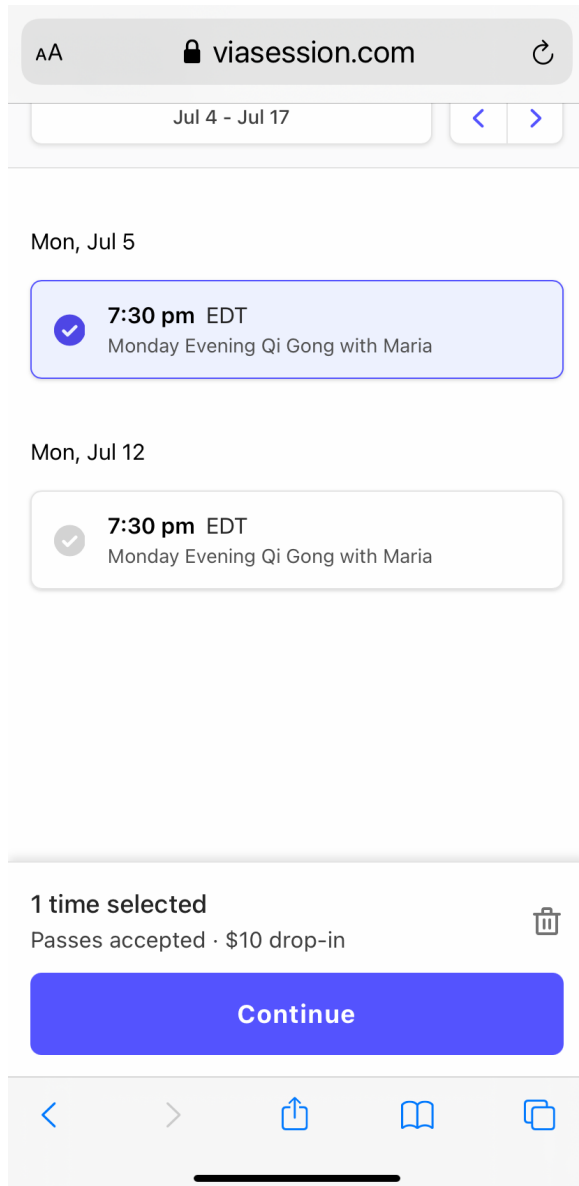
AA viasession.com

Jul 4 - Jul 17

Mon, Jul 5

7:30 pm EDT
Monday Evening Qi Gong with Maria

Mon, Jul 12

7:30 pm EDT
Monday Evening Qi Gong with Maria

1 time selected
Passes accepted · $10 drop-in

Continue